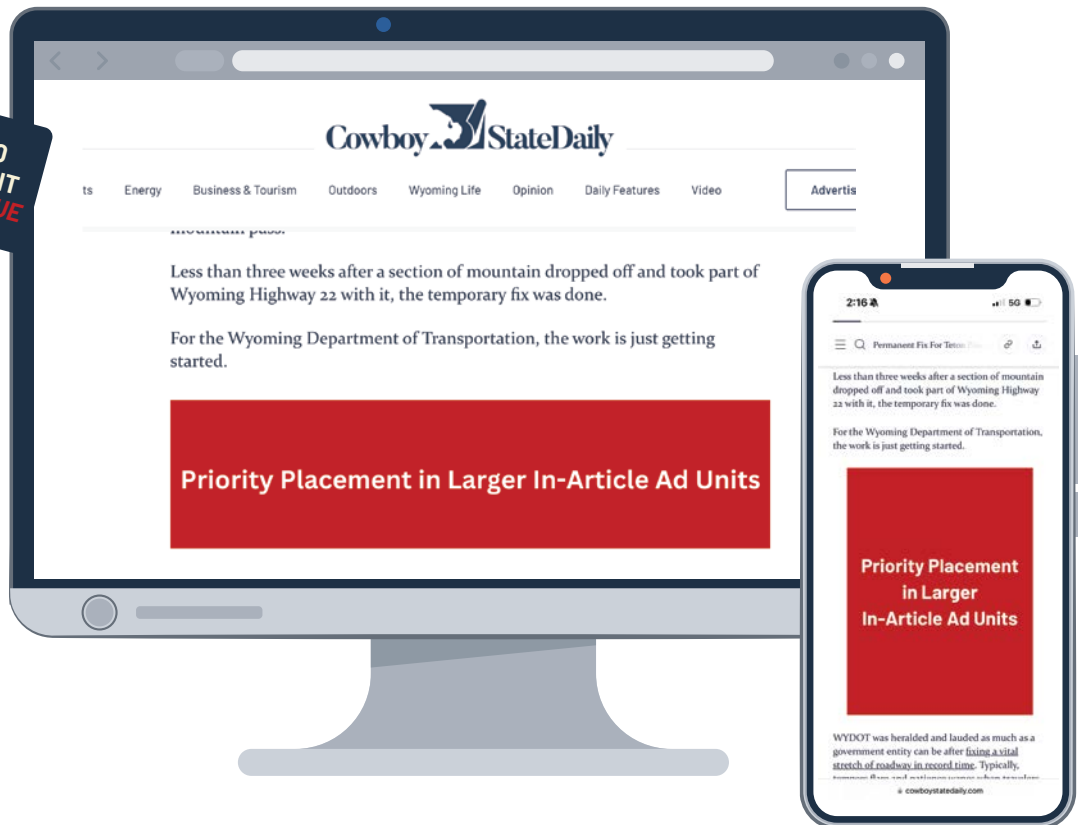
O
IT
UE

Cowboy State Daily

ts Energy Business & Tourism Outdoors Wyoming Life Opinion Daily Features Video Advertis

mountain pass.

Less than three weeks after a section of mountain dropped off and took part of Wyoming Highway 22 with it, the temporary fix was done.

For the Wyoming Department of Transportation, the work is just getting started.

Priority Placement in Larger In-Article Ad Units

2:16 5G

Permanent Fix For Teton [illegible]

Less than three weeks after a section of mountain dropped off and took part of Wyoming Highway 22 with it, the temporary fix was done.

For the Wyoming Department of Transportation, the work is just getting started.

Priority Placement in Larger In-Article Ad Units

WYDOT was heralded and lauded as much as a government entity can be after fixing a vital stretch of roadway in record time. Typically, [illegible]

cowboystatedaily.com